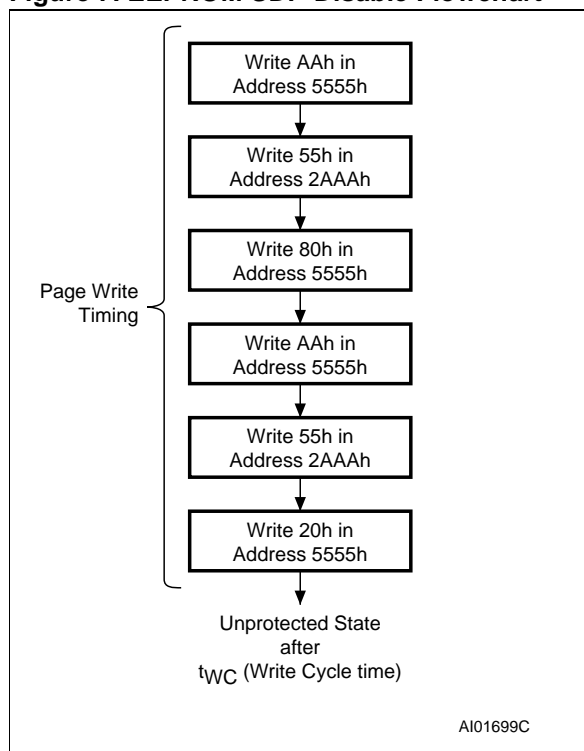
Figure 7. EEPROM SDP Disable Flowchart

Page Write Timing

Write AAh in Address 5555h

Write 55h in Address 2AAAh

Write 80h in Address 5555h

Write AAh in Address 5555h

Write 55h in Address 2AAAh

Write 20h in Address 5555h

Unprotected State after $t_{WC}$ (Write Cycle time)

AI01699C